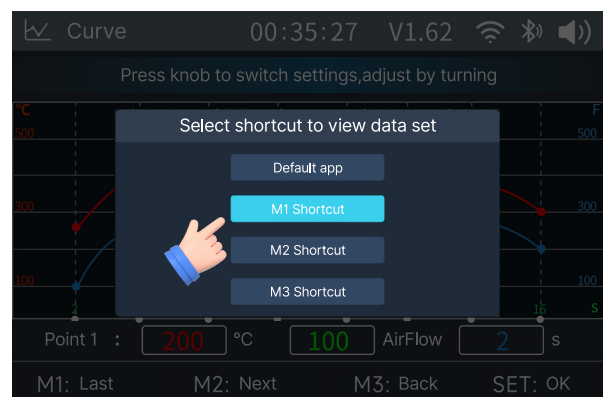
Curve 00:35:27 V1.62

Press knob to switch settings,adjust by turning

°C
500
300
100

F
500
300
100

Select shortcut to view data set

Default app

M1 Shortcut

M2 Shortcut

M3 Shortcut

2
16
S

Point 1 : 200 °C 100 AirFlow 2 s

M1: Last M2: Next M3: Back SET: OK